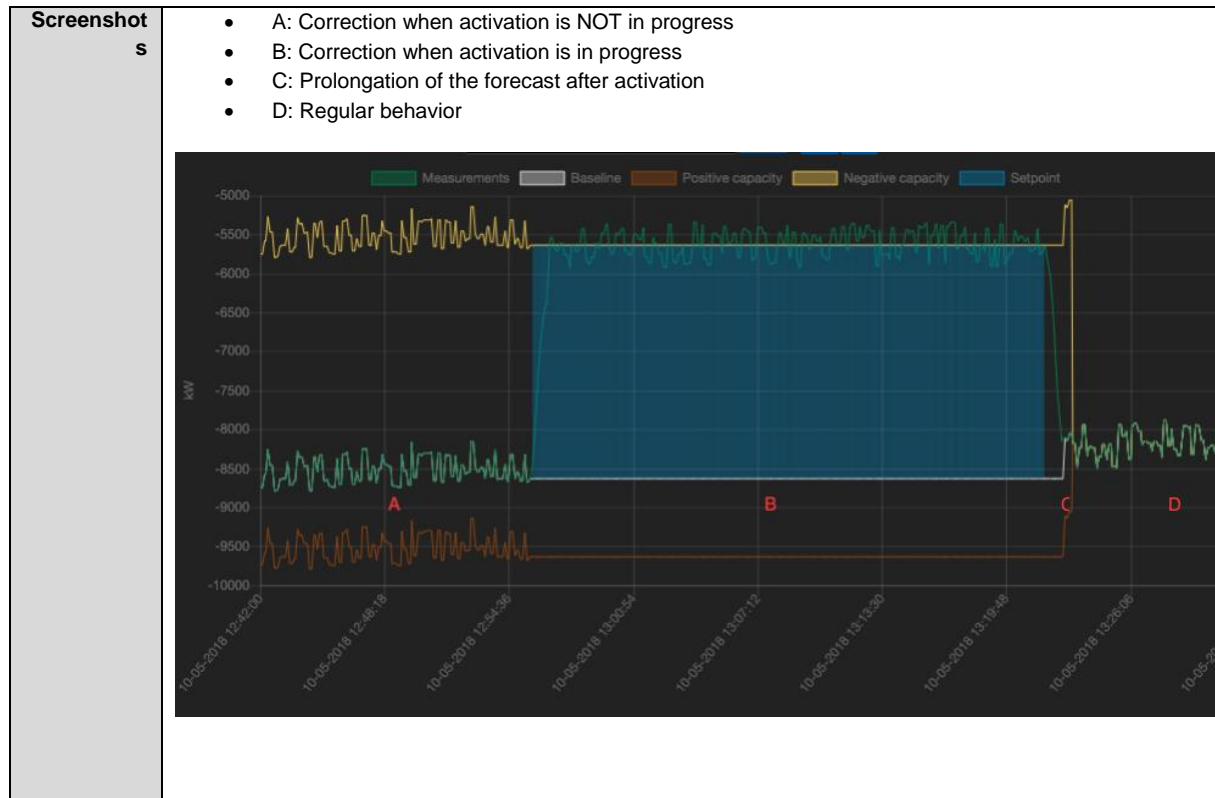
Screenshots

- A: Correction when activation is NOT in progress
- B: Correction when activation is in progress
- C: Prolongation of the forecast after activation
- D: Regular behavior

Measurements Baseline Positive capacity Negative capacity Setpoint

-5000
-5500
-6000
-6500
-7000
-7500
-8000
-8500
-9000
-9500
-10000

kW

A
B
C
D

10-05-2018 12:42:00
10-05-2018 12:48:18
10-05-2018 12:54:36
10-05-2018 13:00:54
10-05-2018 13:07:12
10-05-2018 13:13:30
10-05-2018 13:19:48
10-05-2018 13:26:06
10-05-20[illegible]